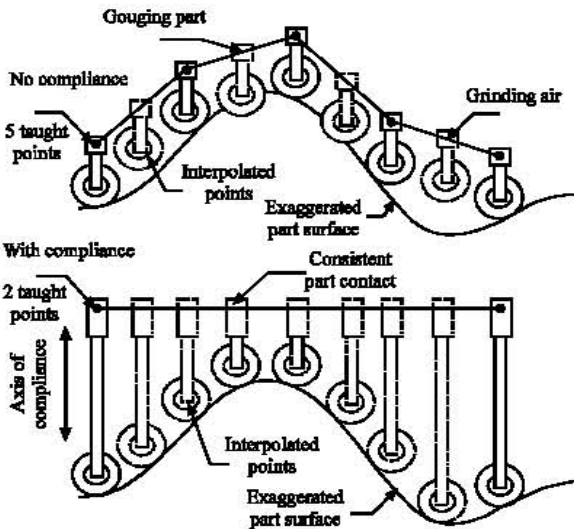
Gouging part

No compliance

Grinding air

5 taught points

Interpolated points

Exaggerated part surface

With compliance

Consistent part contact

2 taught points

Axis of compliance

Interpolated points

Exaggerated part surface